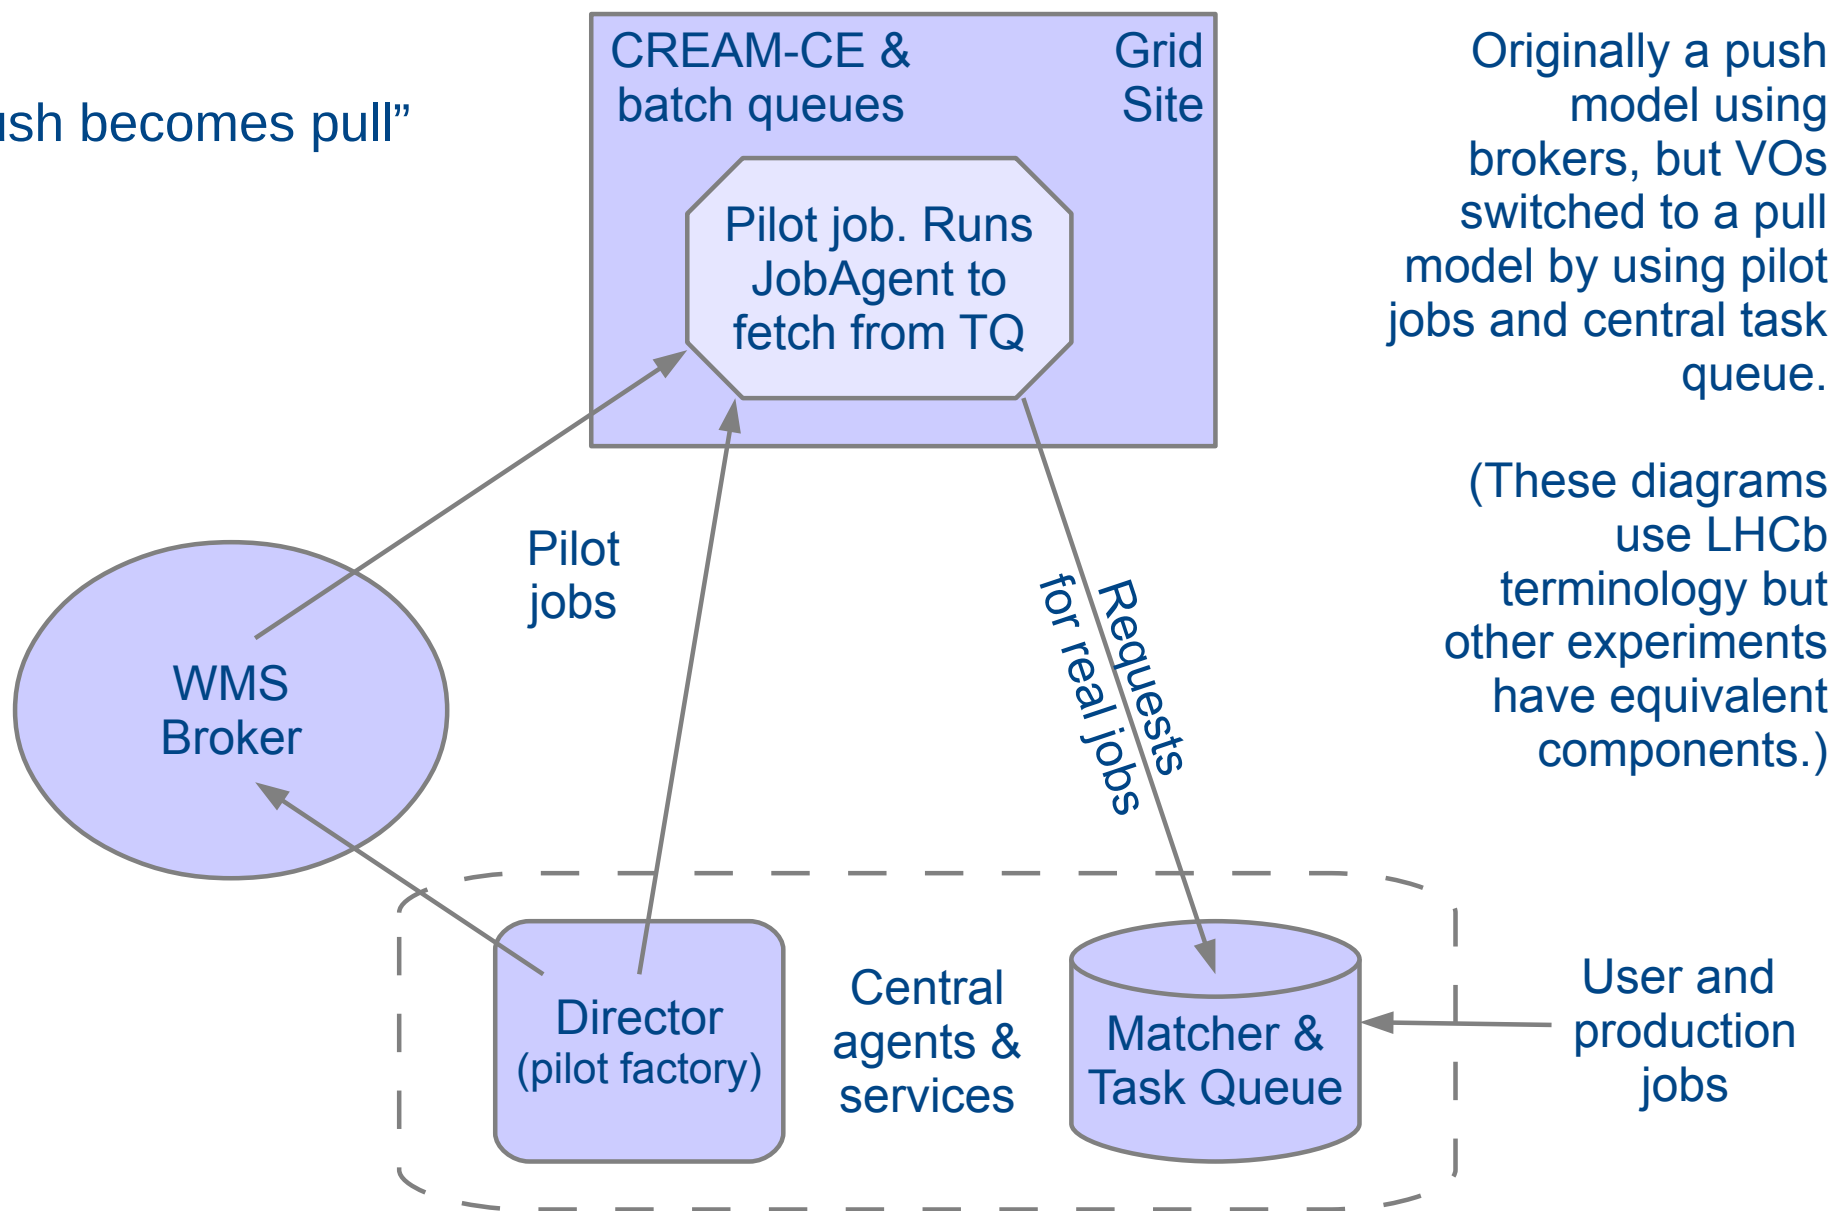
ush becomes pull”

CREAM-CE & batch queues

Grid Site

Pilot job. Runs JobAgent to fetch from TQ

Originally a push model using brokers, but VOs switched to a pull model by using pilot jobs and central task queue.

(These diagrams use LHCb terminology but other experiments have equivalent components.)

Pilot jobs

Requests for real jobs

WMS Broker

Director (pilot factory)

Central agents & services

Matcher & Task Queue

User and production jobs